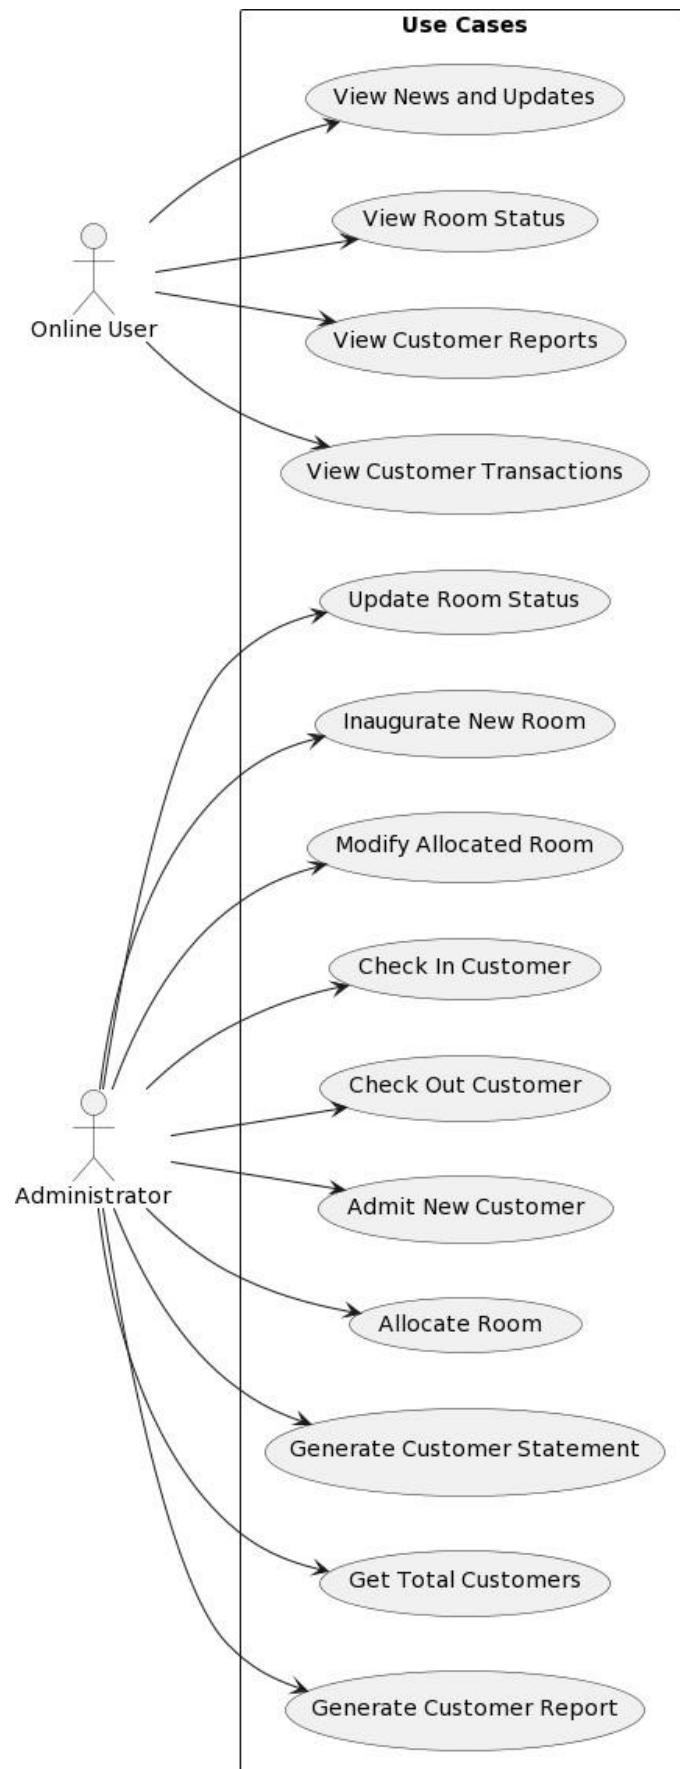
Use Cases

Online User

View News and Updates

View Room Status

View Customer Reports

View Customer Transactions

Update Room Status

Inaugurate New Room

Modify Allocated Room

Check In Customer

Check Out Customer

Administrator

Admit New Customer

Allocate Room

Generate Customer Statement

Get Total Customers

Generate Customer Report